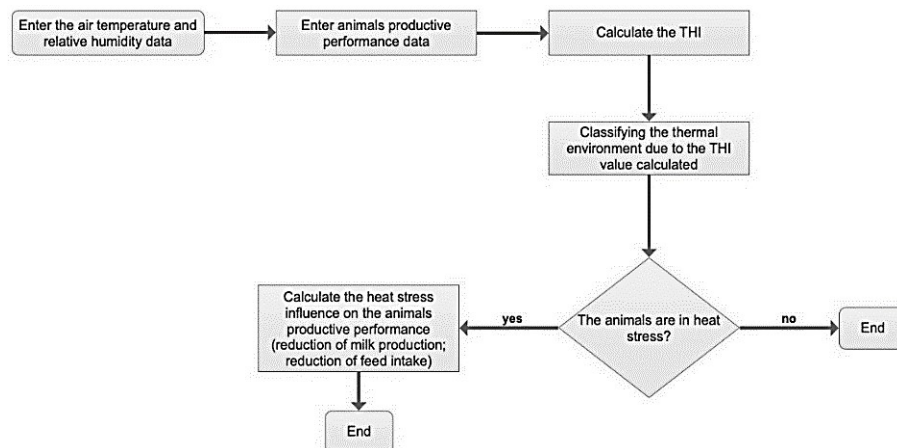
Enter the air temperature and relative humidity data

Enter animals productive performance data

Calculate the THI

Classifying the thermal environment due to the THI value calculated

The animals are in heat stress?

yes

no

End

Calculate the heat stress influence on the animals productive performance (reduction of milk production; reduction of feed intake)

End